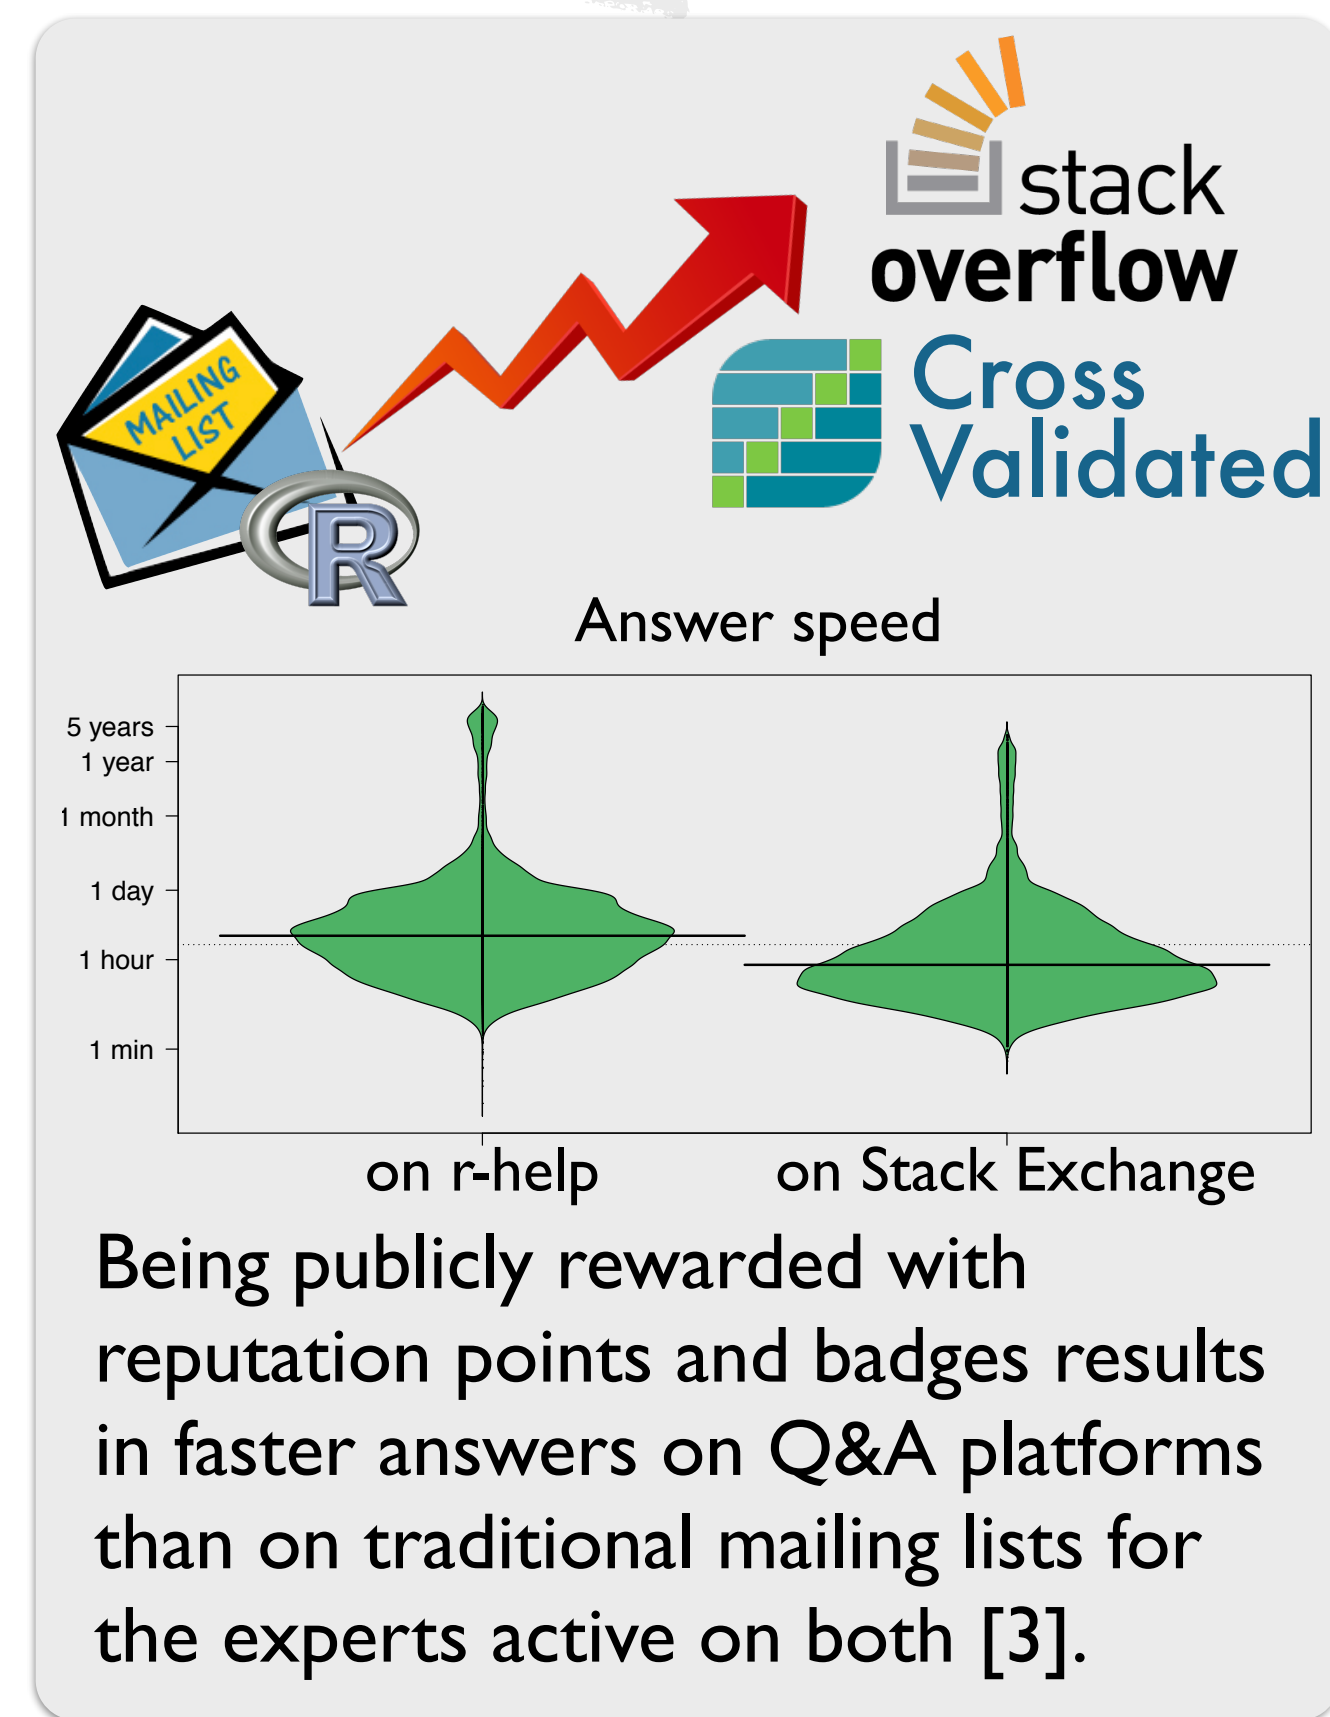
MAILING LIST

R

stack overflow

Cross Validated

Answer speed

5 years
1 year
1 month
1 day
1 hour
1 min

on r-help
on Stack Exchange

Being publicly rewarded with reputation points and badges results in faster answers on Q&A platforms than on traditional mailing lists for the experts active on both [3].